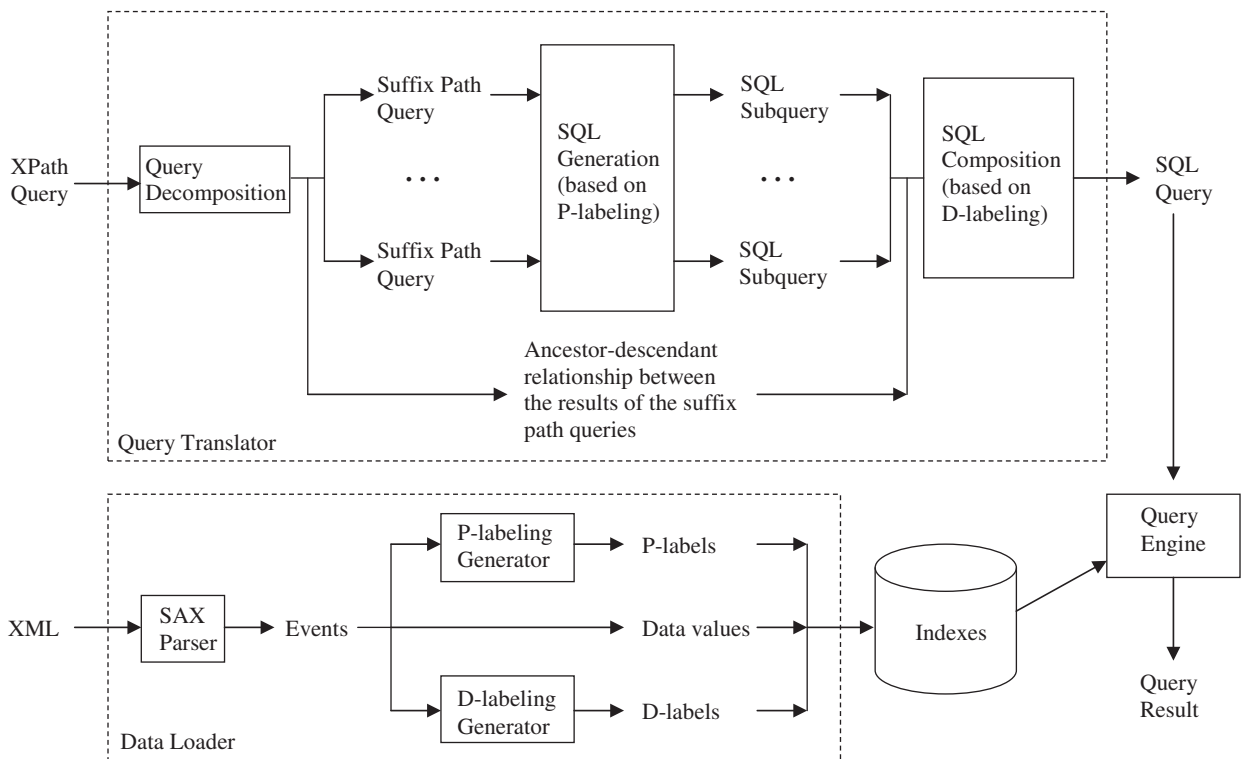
XPath Query

Query Decomposition

Suffix Path Query

...

Suffix Path Query

SQL Generation (based on P-labeling)

SQL Subquery

...

SQL Subquery

SQL Composition (based on D-labeling)

SQL Query

Ancestor-descendant relationship between the results of the suffix path queries

Query Translator

XML

SAX Parser

Events

P-labeling Generator

P-labels

Data values

D-labeling Generator

D-labels

Indexes

Query Engine

Query Result

Data Loader